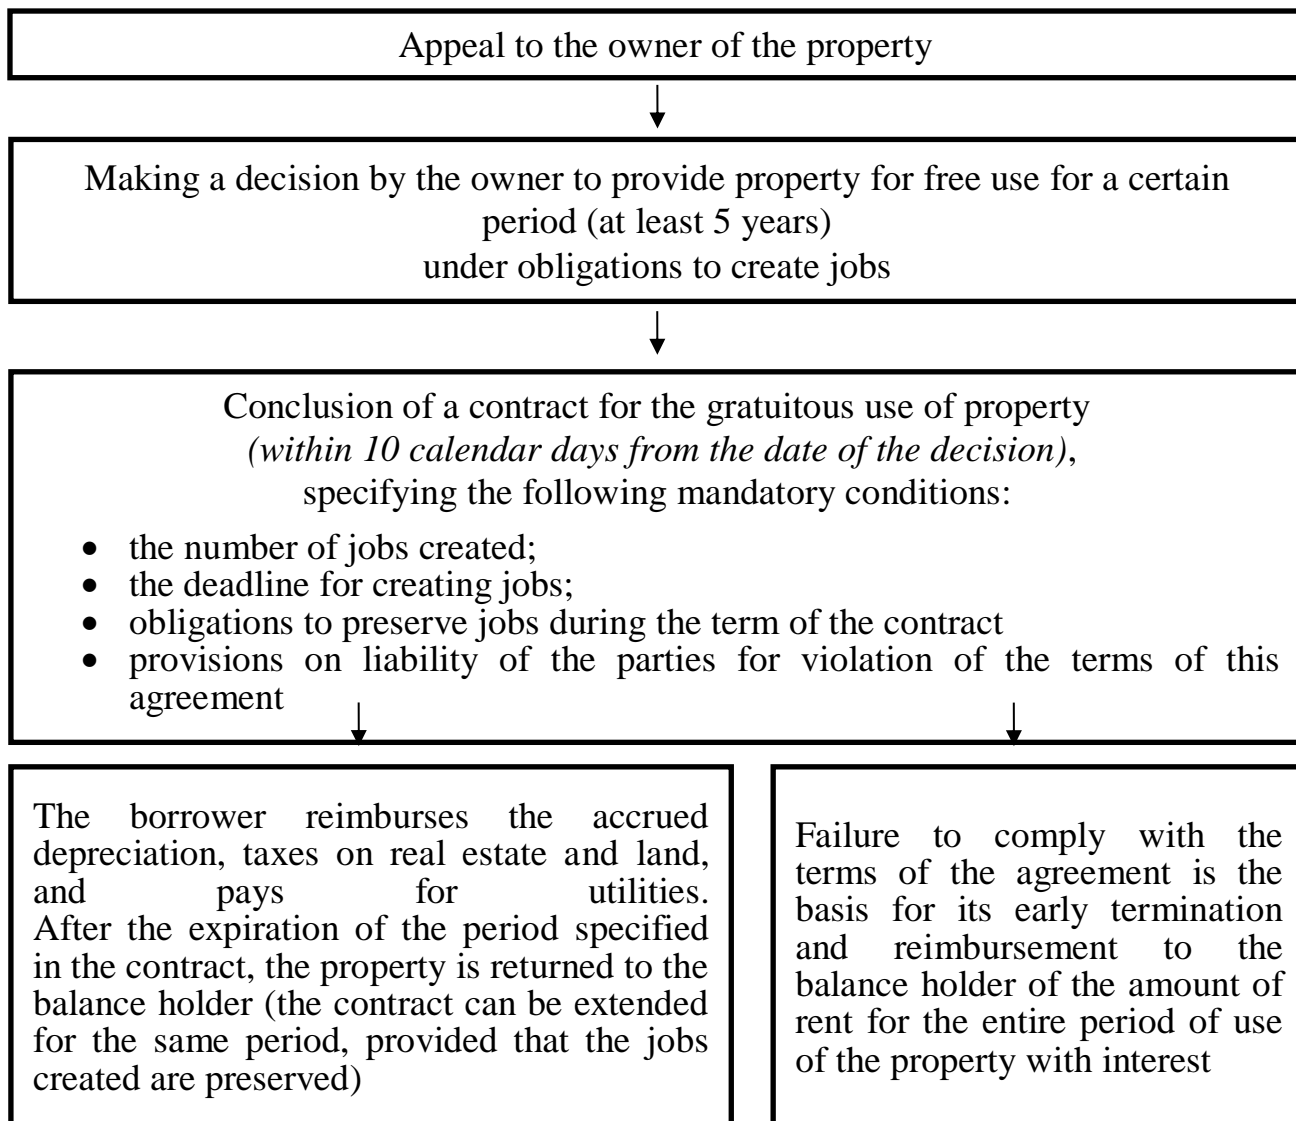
Appeal to the owner of the property

Making a decision by the owner to provide property for free use for a certain period (at least 5 years)
under obligations to create jobs

Conclusion of a contract for the gratuitous use of property *(within 10 calendar days from the date of the decision)*, specifying the following mandatory conditions:

- the number of jobs created;
- the deadline for creating jobs;
- obligations to preserve jobs during the term of the contract
- provisions on liability of the parties for violation of the terms of this agreement

The borrower reimburses the accrued depreciation, taxes on real estate and land, and pays for utilities. After the expiration of the period specified in the contract, the property is returned to the balance holder (the contract can be extended for the same period, provided that the jobs created are preserved)

Failure to comply with the terms of the agreement is the basis for its early termination and reimbursement to the balance holder of the amount of rent for the entire period of use of the property with interest